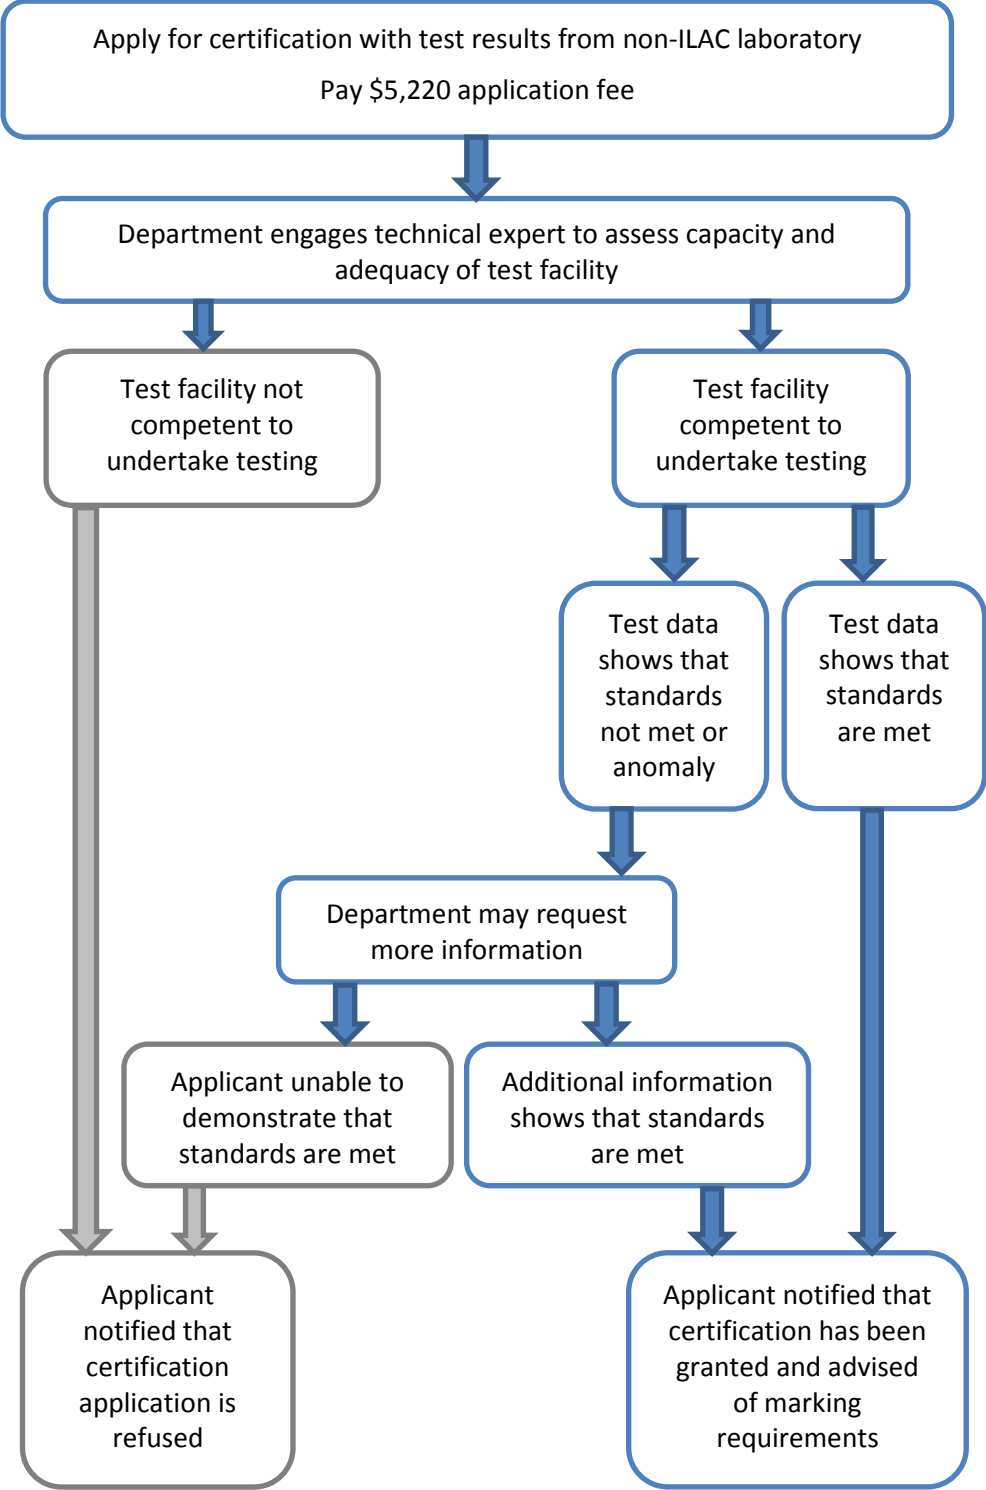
Apply for certification with test results from non-ILAC laboratory

Pay \$5,220 application fee

Department engages technical expert to assess capacity and adequacy of test facility

Test facility not competent to undertake testing

Test facility competent to undertake testing

Test data shows that standards not met or anomaly

Test data shows that standards are met

Department may request more information

Applicant unable to demonstrate that standards are met

Additional information shows that standards are met

Applicant notified that certification application is refused

Applicant notified that certification has been granted and advised of marking requirements